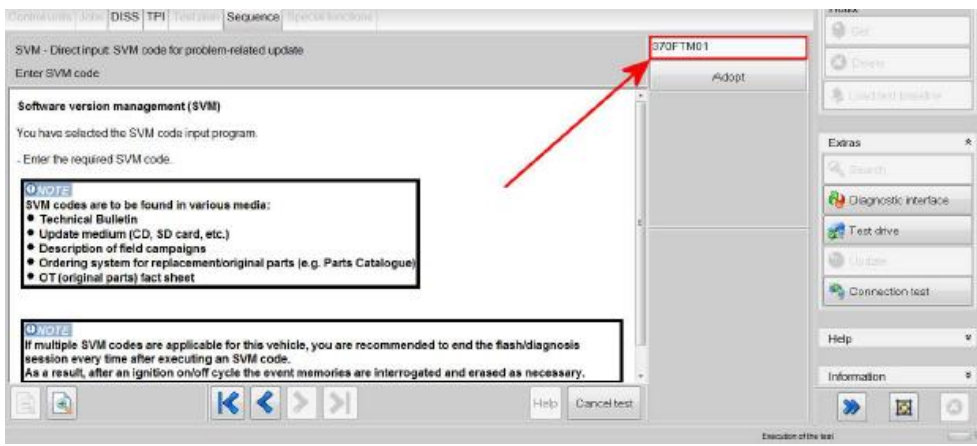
Control units | Jobs | DISS | TPI | Test plan | Sequence | Special functions

SVM - Direct input: SVM code for problem-related update

Enter SVM code

370FTM01

Adopt

Software version management (SVM)

You have selected the SVM code input program.

- Enter the required SVM code.

NOTE
SVM codes are to be found in various media:
• Technical Bulletin
• Update medium (CD, SD card, etc.)
• Description of field campaigns
• Ordering system for replacement/original parts (e.g. Parts Catalogue)
• OT (original parts) fact sheet

NOTE
If multiple SVM codes are applicable for this vehicle, you are recommended to end the flash/diagnosis session every time after executing an SVM code.
As a result, after an ignition on/off cycle the event memories are interrogated and erased as necessary.

Help | Cancel test

Get
Delete
Load test procedure

Extras
Search
Diagnostic interface
Test drive
Update
Connection test

Help

Information

Execution of the test